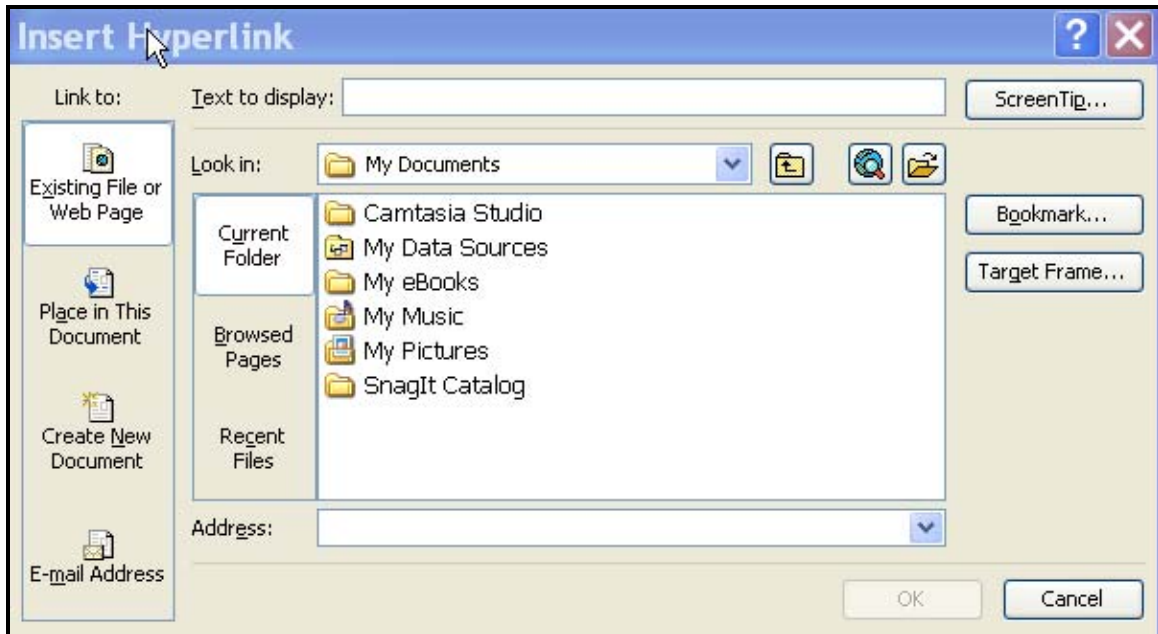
Insert Hyperlink

Link to:

Text to display:

ScreenTip...

Existing File or Web Page

Look in: My Documents

Current Folder

Camtasia Studio
My Data Sources
My eBooks
My Music
My Pictures
SnagIt Catalog

Bookmark...

Target Frame...

Place in This Document

Browsed Pages

Create New Document

Recent Files

Address:

E-mail Address

OK

Cancel